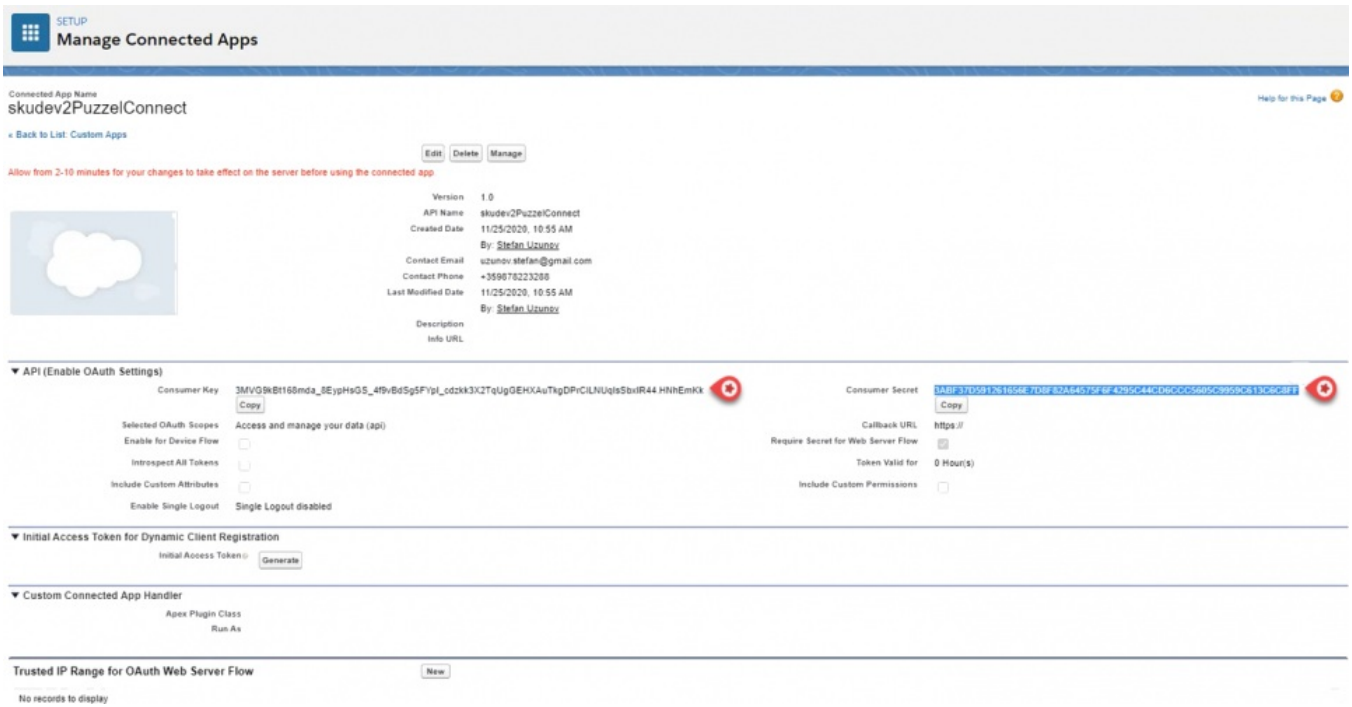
SETUP
Manage Connected Apps

Connected App Name
skudev2PuzzelConnect

Help for this Page

« Back to List: Custom Apps

Edit Delete Manage

Allow from 2-10 minutes for your changes to take effect on the server before using the connected app.

| | |
|---|---|
| Version | 1.0 |
| API Name | skudev2PuzzelConnect |
| Created Date | 11/25/2020, 10:55 AM By: Stefan Uzunov |
| Contact Email | uzunov.stefan@gmail.com |
| Contact Phone | +359878223288 |
| Last Modified Date | 11/25/2020, 10:55 AM By: Stefan Uzunov |
| Description | |
| Info URL | |

▼ API (Enable OAuth Settings)

Consumer Key 3MVG9kBt168mda_8EypHsGS_4f9vBdSg5FYpl_cdzkk3X2TqUgGEHXAuTkgDPrCILNUqlsSbxlR44.HNhEmKk
Copy

Consumer Secret 3ABF37D591261656E7D8F82A64575F6F4295C44CD6CCC5605C9959C613C6C8FF
Copy

Selected OAuth Scopes Access and manage your data (api)
Callback URL https://
Enable for Device Flow
Require Secret for Web Server Flow
Introspect All Tokens
Token Valid for 0 Hour(s)
Include Custom Attributes
Include Custom Permissions
Enable Single Logout Single Logout disabled

▼ Initial Access Token for Dynamic Client Registration

Initial Access Token Generate

▼ Custom Connected App Handler

Apex Plugin Class
Run As

Trusted IP Range for OAuth Web Server Flow New

No records to display